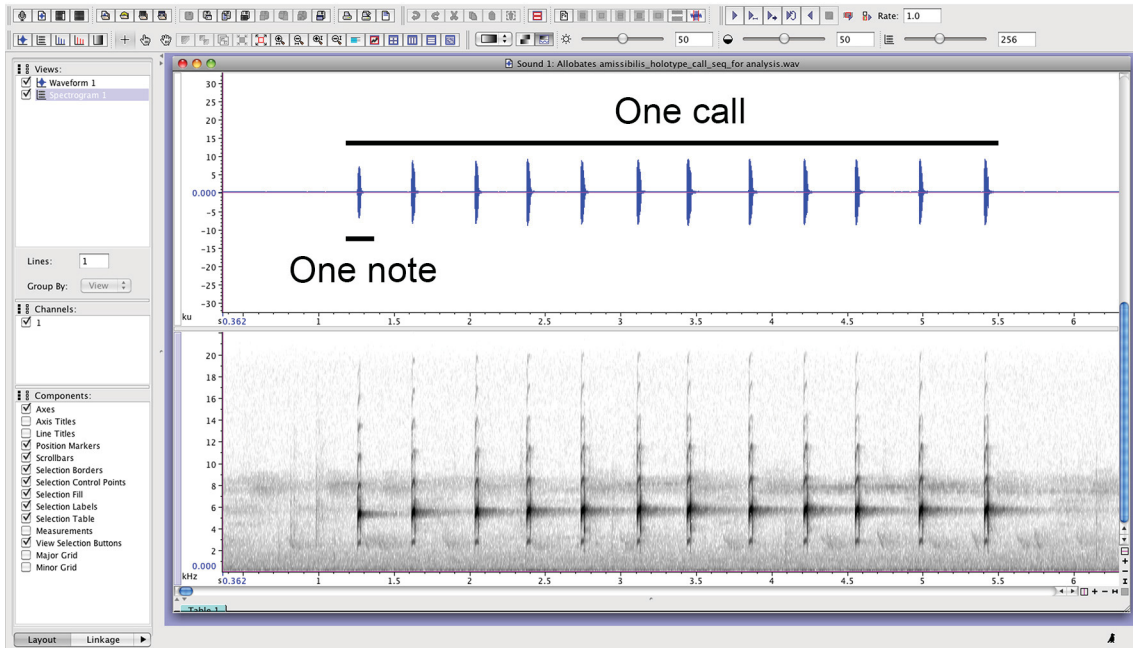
Rate: 1.0

50

50

256

Views:
Waveform 1
Spectrogram 1

Lines: 1

Group By: View

Channels:
1

Components:
Axes
Axis Titles
Line Titles
Position Markers
Scrollbars
Selection Borders
Selection Control Points
Selection Fill
Selection Labels
Selection Table
Measurements
View Selection Buttons
Major Grid
Minor Grid

Layout Linkage

Sound 1: Allobates amissibilis_holotype_call_seq_for analysis.wav

One call

One note

30
25
20
15
10
5
0.000
-5
-10
-15
-20
-25
-30
ku
s0.362 1 1.5 2 2.5 3 3.5 4 4.5 5 5.5 6

20
18
16
14
12
10
8
6
4
2
0.000
kHz
s0.362 1 1.5 2 2.5 3 3.5 4 4.5 5 5.5 6

Table 1